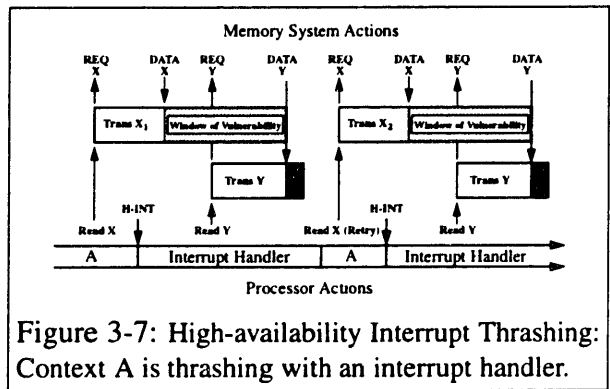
Memory System Actions

REQ X
DATA X
REQ Y
DATA Y
REQ X
DATA X
REQ Y
DATA Y

Trans $X_1$
Window of Vulnerability
Trans $X_2$
Window of Vulnerability

Trans Y
Trans Y

Read X
H-INT
Read Y
Read X (Retry)
H-INT
Read Y

A
Interrupt Handler
A
Interrupt Handler

Processor Actions

Figure 3-7: High-availability Interrupt Thrashing: Context A is thrashing with an interrupt handler.